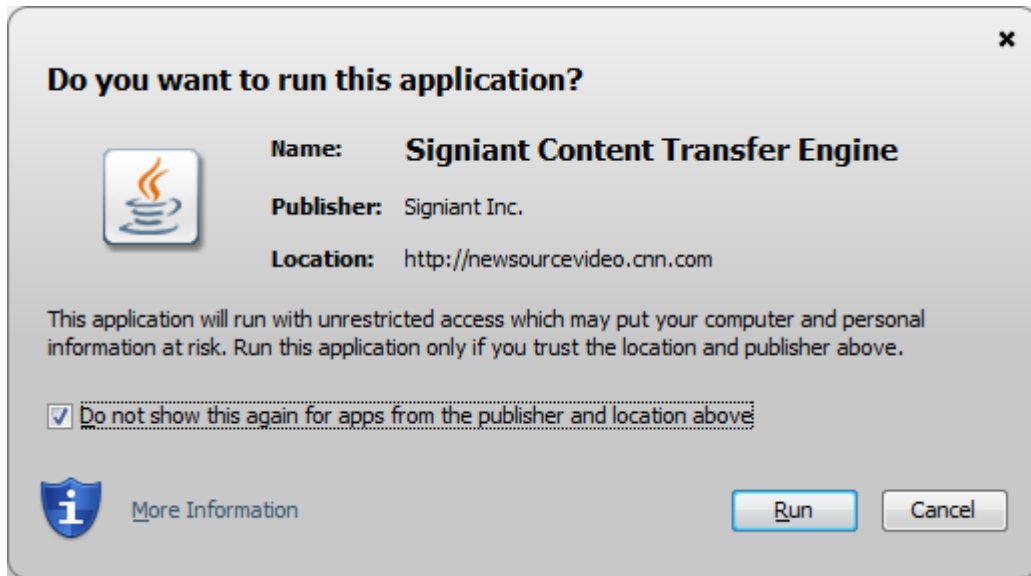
×

Do you want to run this application?

Name: Signiant Content Transfer Engine

Publisher: Signiant Inc.

Location: http://newsourcevideo.cnn.com

This application will run with unrestricted access which may put your computer and personal information at risk. Run this application only if you trust the location and publisher above.

☑ Do not show this again for apps from the publisher and location above

More Information

Run

Cancel